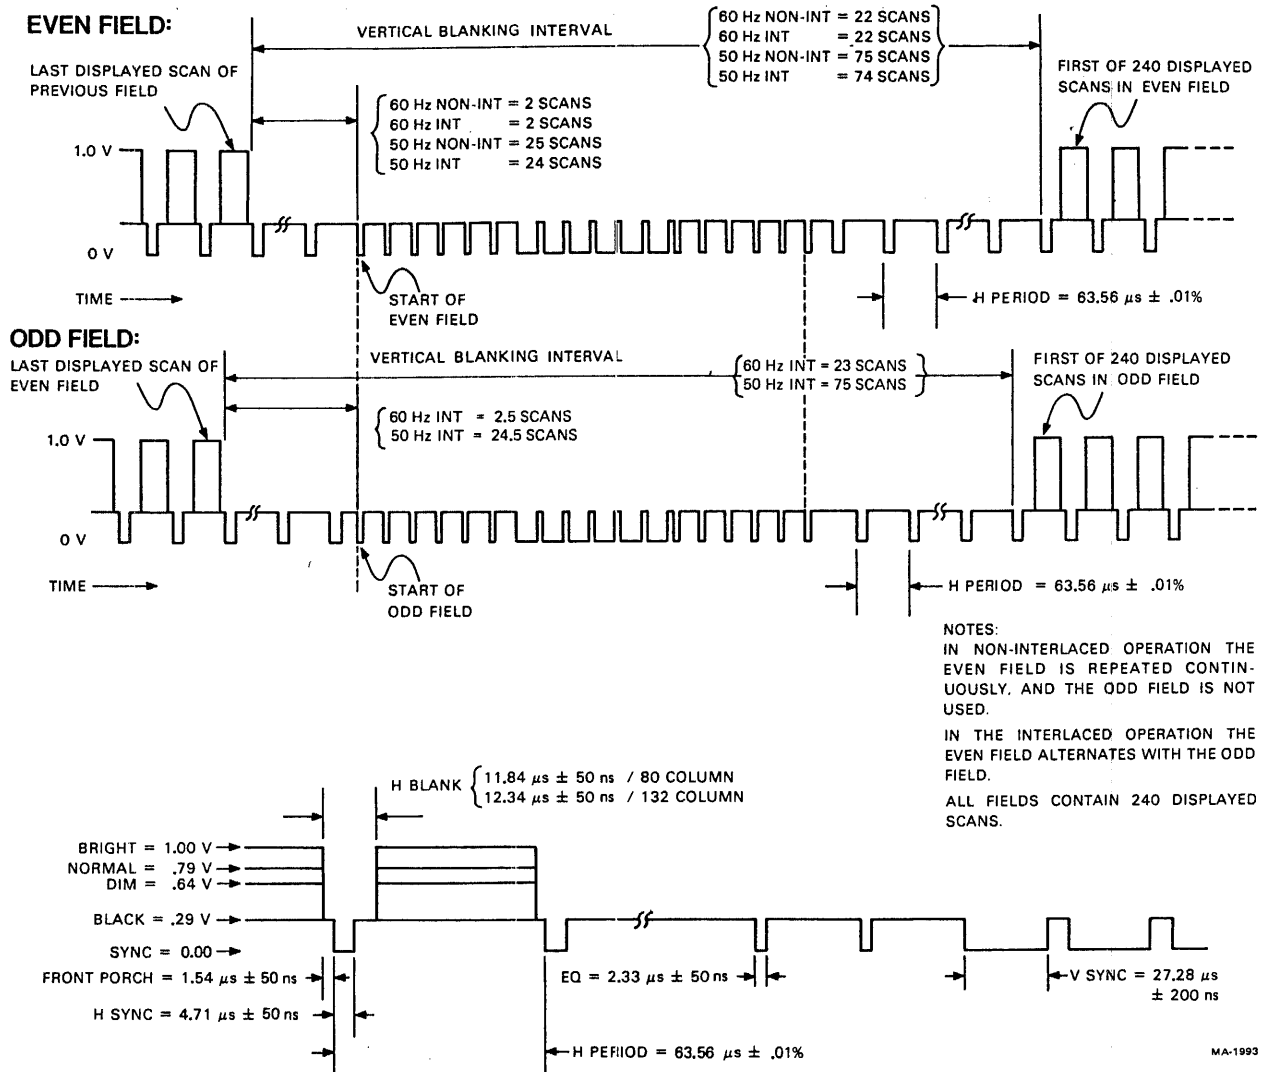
EVEN FIELD:

VERTICAL BLANKING INTERVAL

60 Hz NON-INT = 22 SCANS
60 Hz INT = 22 SCANS
50 Hz NON-INT = 75 SCANS
50 Hz INT = 74 SCANS

LAST DISPLAYED SCAN OF PREVIOUS FIELD

FIRST OF 240 DISPLAYED SCANS IN EVEN FIELD

60 Hz NON-INT = 2 SCANS
60 Hz INT = 2 SCANS
50 Hz NON-INT = 25 SCANS
50 Hz INT = 24 SCANS

1.0 V

0 V

TIME

START OF EVEN FIELD

H PERIOD = 63.56 $\mu s$ ± .01%

ODD FIELD:

VERTICAL BLANKING INTERVAL

LAST DISPLAYED SCAN OF EVEN FIELD

60 Hz INT = 23 SCANS
50 Hz INT = 75 SCANS

FIRST OF 240 DISPLAYED SCANS IN ODD FIELD

60 Hz INT = 2.5 SCANS
50 Hz INT = 24.5 SCANS

1.0 V

0 V

TIME

START OF ODD FIELD

H PERIOD = 63.56 $\mu s$ ± .01%

NOTES:
IN NON-INTERLACED OPERATION THE EVEN FIELD IS REPEATED CONTINUOUSLY, AND THE ODD FIELD IS NOT USED.

IN THE INTERLACED OPERATION THE EVEN FIELD ALTERNATES WITH THE ODD FIELD.

ALL FIELDS CONTAIN 240 DISPLAYED SCANS.

H BLANK 11.84 $\mu s$ ± 50 ns / 80 COLUMN
12.34 $\mu s$ ± 50 ns / 132 COLUMN

BRIGHT = 1.00 V
NORMAL = .79 V
DIM = .64 V
BLACK = .29 V
SYNC = 0.00
FRONT PORCH = 1.54 $\mu s$ ± 50 ns
H SYNC = 4.71 $\mu s$ ± 50 ns

EQ = 2.33 $\mu s$ ± 50 ns

V SYNC = 27.28 $\mu s$ ± 200 ns

H PERIOD = 63.56 $\mu s$ ± .01%

MA-1993